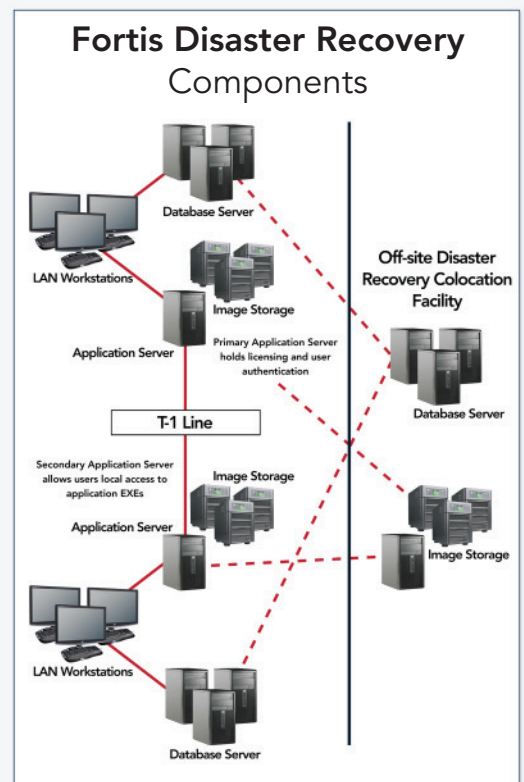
Fortis Disaster Recovery
Components

Database Server

LAN Workstations

Image Storage

Application Server

Primary Application Server holds licensing and user authentication

Off-site Disaster Recovery Colocation Facility

Database Server

T-1 Line

Secondary Application Server allows users local access to application EXEs

Image Storage

Application Server

Image Storage

LAN Workstations

Database Server